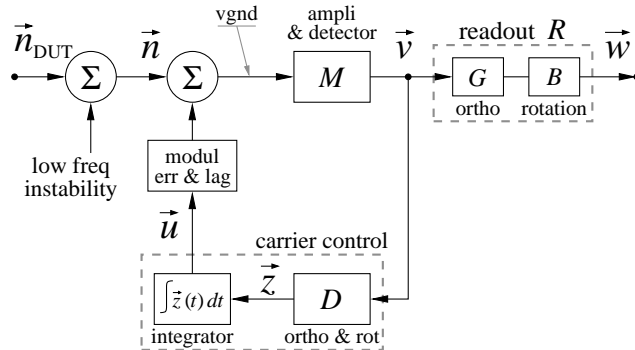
$\vec{n}_{\text{DUT}}$ $\Sigma$ $\vec{n}$ $\Sigma$ vgnd ampli & detector $M$ $\vec{v}$ readout $R$ $G$ ortho $B$ rotation $\vec{w}$

low freq instability

modul err & lag

$\vec{u}$

carrier control

$\int \vec{z}\,(t)\,dt$ integrator $\vec{z}$ $D$ ortho & rot